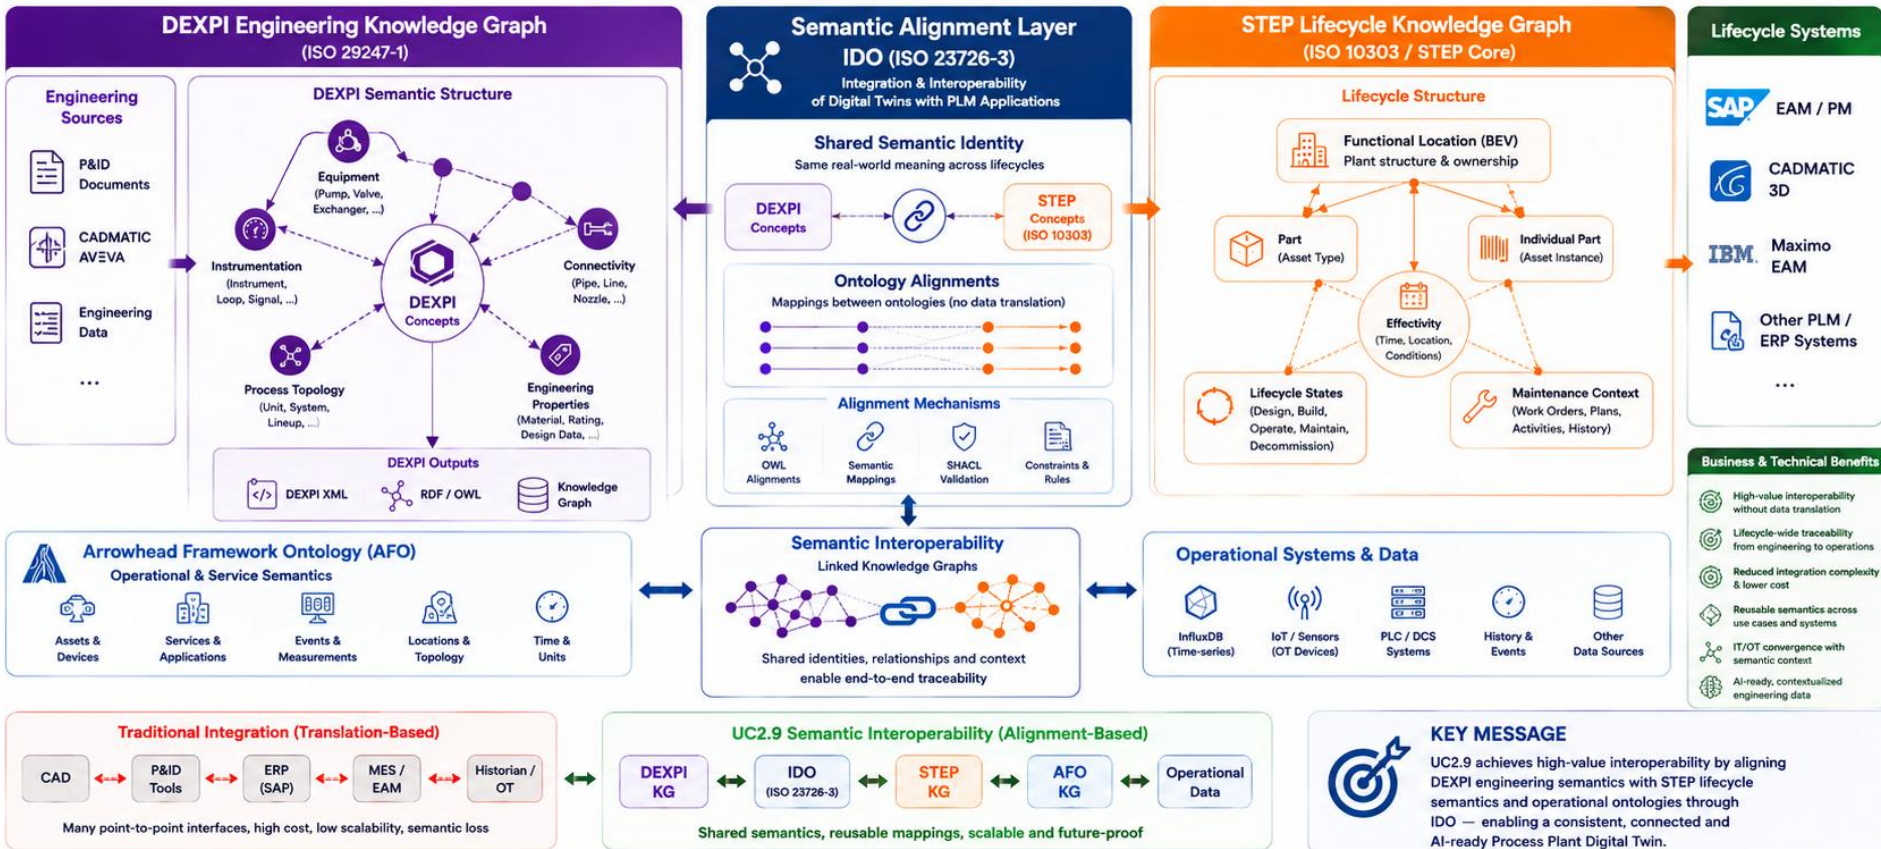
DEXPI Engineering Knowledge Graph
(ISO 29247-1)

Engineering Sources

P&ID Documents

CADMATIC AVEVA

Engineering Data

...

DEXPI Semantic Structure

Equipment
(Pump, Valve, Exchanger, ...)

Instrumentation
(Instrument, Loop, Signal, ...)

Connectivity
(Pipe, Line, Nozzle, ...)

DEXPI Concepts

Process Topology
(Unit, System, Lineup, ...)

Engineering Properties
(Material, Rating, Design Data, ...)

DEXPI Outputs

DEXPI XML

RDF / OWL

Knowledge Graph

Semantic Alignment Layer
IDO (ISO 23726-3)
Integration & Interoperability of Digital Twins with PLM Applications

Shared Semantic Identity
Same real-world meaning across lifecycles

DEXPI Concepts

STEP Concepts (ISO 10303)

Ontology Alignments
Mappings between ontologies (no data translation)

Alignment Mechanisms

OWL Alignments

Semantic Mappings

SHACL Validation

Constraints & Rules

STEP Lifecycle Knowledge Graph
(ISO 10303 / STEP Core)

Lifecycle Structure

Functional Location (BEV)
Plant structure & ownership

Part
(Asset Type)

Individual Part
(Asset Instance)

Effectivity
(Time, Location, Conditions)

Lifecycle States
(Design, Build, Operate, Maintain, Decommission)

Maintenance Context
(Work Orders, Plans, Activities, History)

Lifecycle Systems

SAP EAM / PM

CADMATIC 3D

IBM Maximo EAM

Other PLM / ERP Systems

...

Business & Technical Benefits

High-value interoperability without data translation

Lifecycle-wide traceability from engineering to operations

Reduced integration complexity & lower cost

Reusable semantics across use cases and systems

IT/OT convergence with semantic context

AI-ready, contextualized engineering data

Arrowhead Framework Ontology (AFO)
Operational & Service Semantics

Assets & Devices

Services & Applications

Events & Measurements

Locations & Topology

Time & Units

Semantic Interoperability
Linked Knowledge Graphs

Shared identities, relationships and context enable end-to-end traceability

Operational Systems & Data

InfluxDB (Time-series)

IoT / Sensors (OT Devices)

PLC / DCS Systems

History & Events

Other Data Sources

Traditional Integration (Translation-Based)

CAD

P&ID Tools

ERP (SAP)

MES / EAM

Historian / OT

Many point-to-point interfaces, high cost, low scalability, semantic loss

UC2.9 Semantic Interoperability (Alignment-Based)

DEXPI KG

IDO (ISO 23726-3)

STEP KG

AFO KG

Operational Data

Shared semantics, reusable mappings, scalable and future-proof

KEY MESSAGE
UC2.9 achieves high-value interoperability by aligning DEXPI engineering semantics with STEP lifecycle semantics and operational ontologies through IDO — enabling a consistent, connected and AI-ready Process Plant Digital Twin.